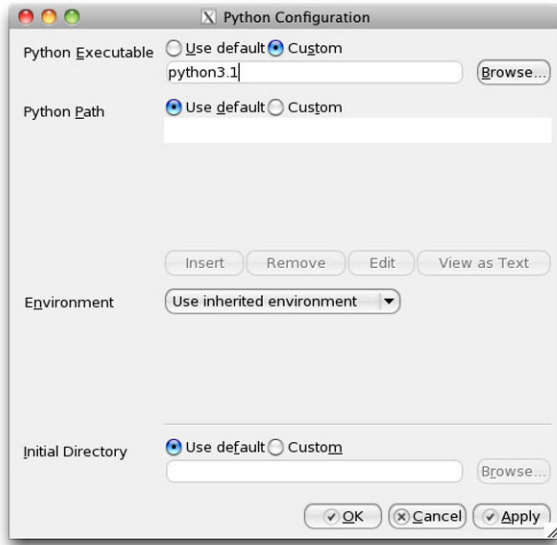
X Python Configuration

Python Executable
Use default
Custom
python3.1
Browse...

Python Path
Use default
Custom

Insert
Remove
Edit
View as Text

Environment
Use inherited environment

Initial Directory
Use default
Custom
Browse...

OK
Cancel
Apply